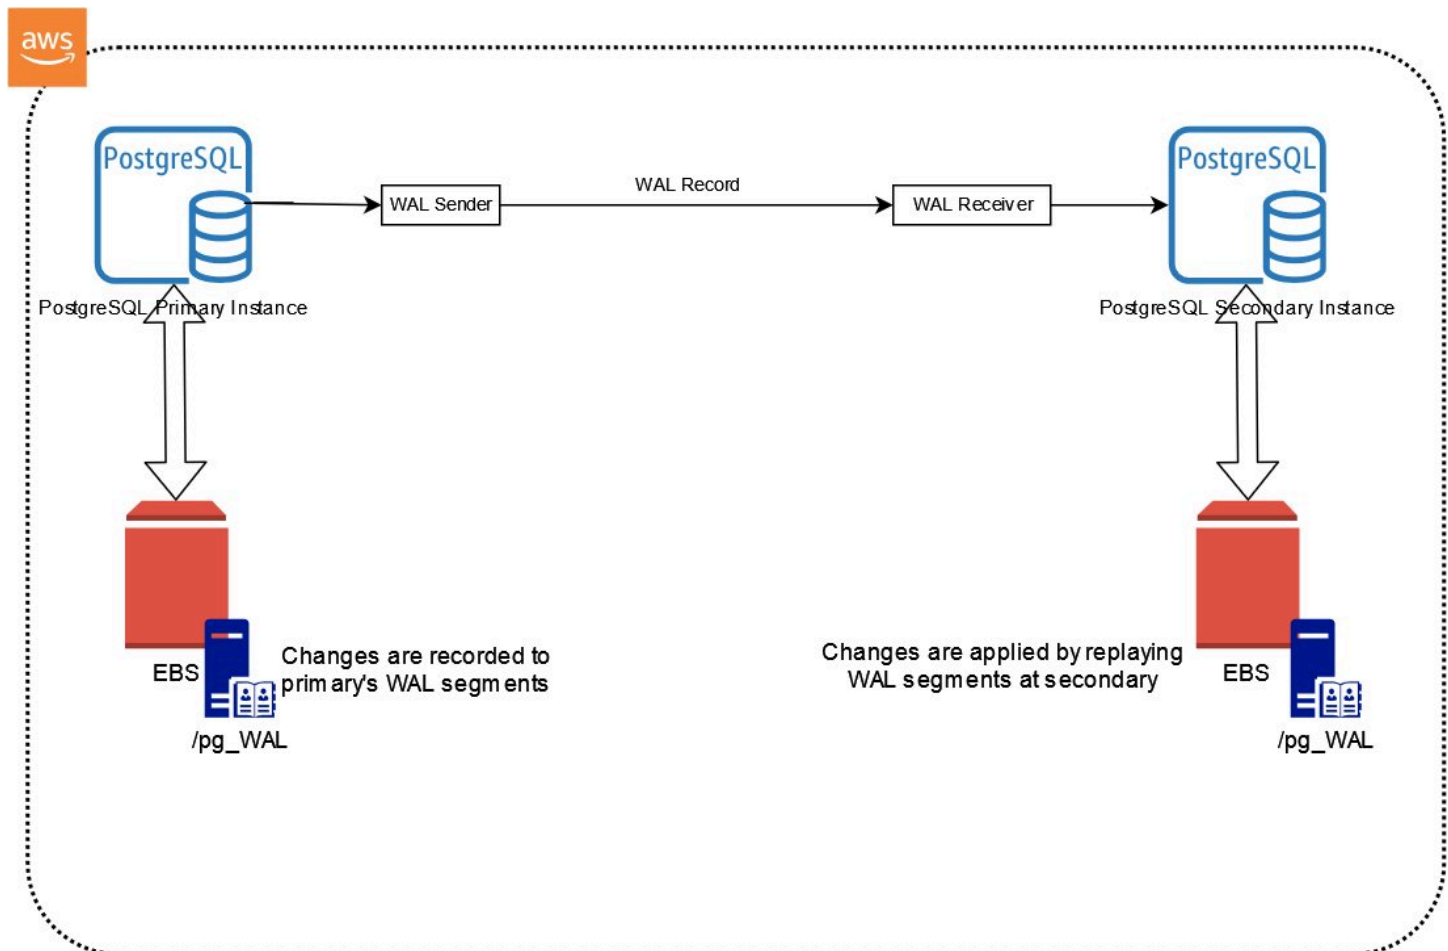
aws

PostgreSQL

PostgreSQL Primary Instance

WAL Sender

WAL Record

WAL Receiver

PostgreSQL

PostgreSQL Secondary Instance

EBS

Changes are recorded to primary's WAL segments

/pg_WAL

Changes are applied by replaying WAL segments at secondary

EBS

/pg_WAL